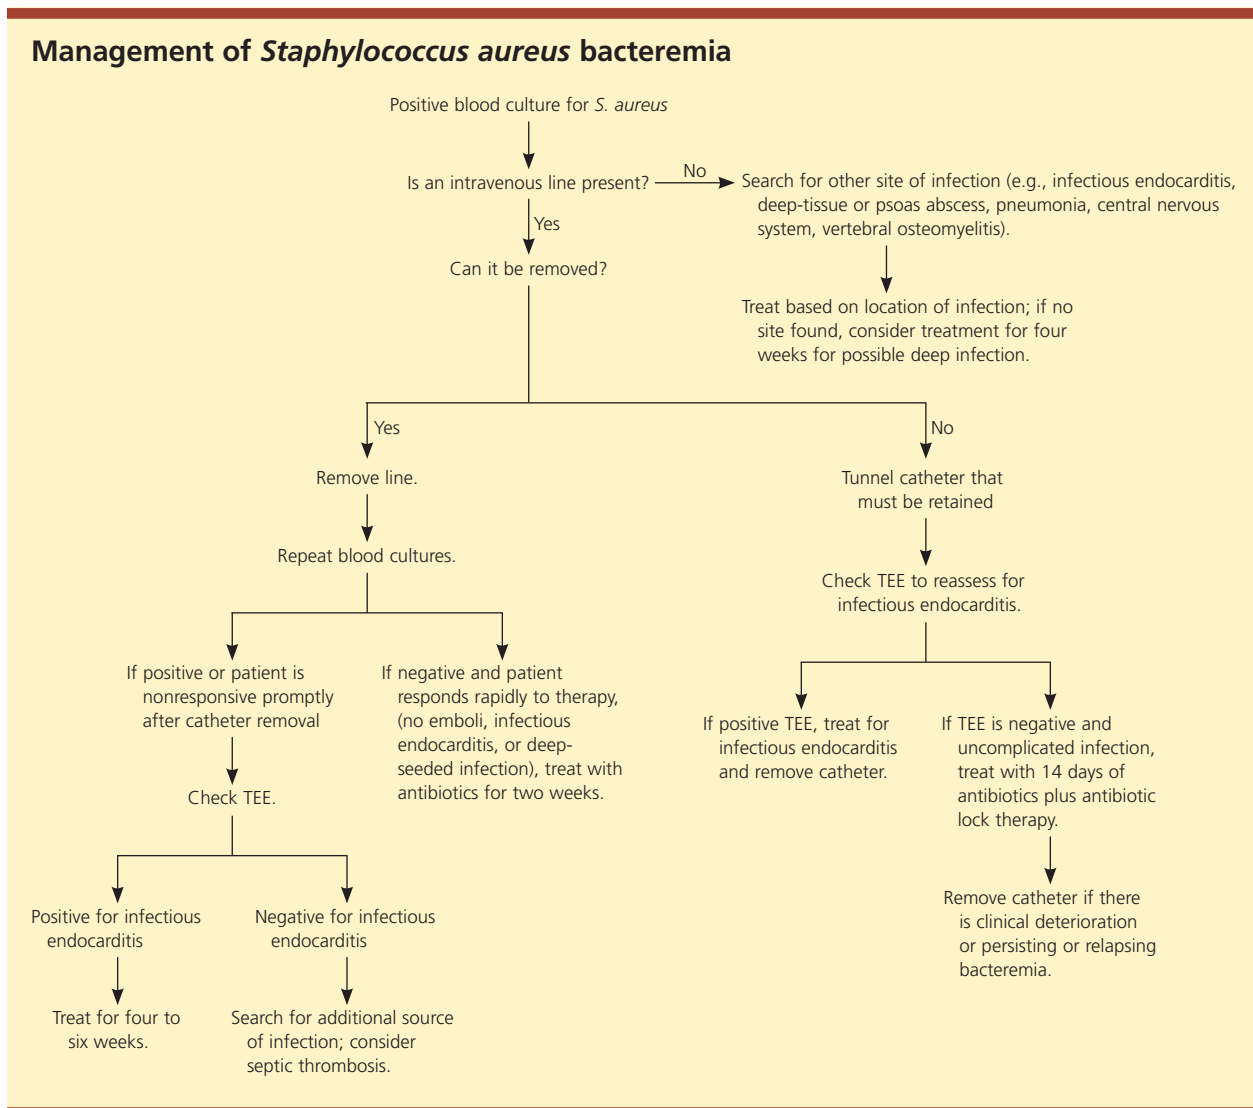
Management of *Staphylococcus aureus* bacteremia

Positive blood culture for *S. aureus*

Is an intravenous line present?

No

Search for other site of infection (e.g., infectious endocarditis, deep-tissue or psoas abscess, pneumonia, central nervous system, vertebral osteomyelitis).

Treat based on location of infection; if no site found, consider treatment for four weeks for possible deep infection.

Yes

Can it be removed?

Yes

Remove line.

Repeat blood cultures.

If positive or patient is nonresponsive promptly after catheter removal

Check TEE.

Positive for infectious endocarditis

Treat for four to six weeks.

Negative for infectious endocarditis

Search for additional source of infection; consider septic thrombosis.

If negative and patient responds rapidly to therapy, (no emboli, infectious endocarditis, or deep-seeded infection), treat with antibiotics for two weeks.

No

Tunnel catheter that must be retained

Check TEE to reassess for infectious endocarditis.

If positive TEE, treat for infectious endocarditis and remove catheter.

If TEE is negative and uncomplicated infection, treat with 14 days of antibiotics plus antibiotic lock therapy.

Remove catheter if there is clinical deterioration or persisting or relapsing bacteremia.